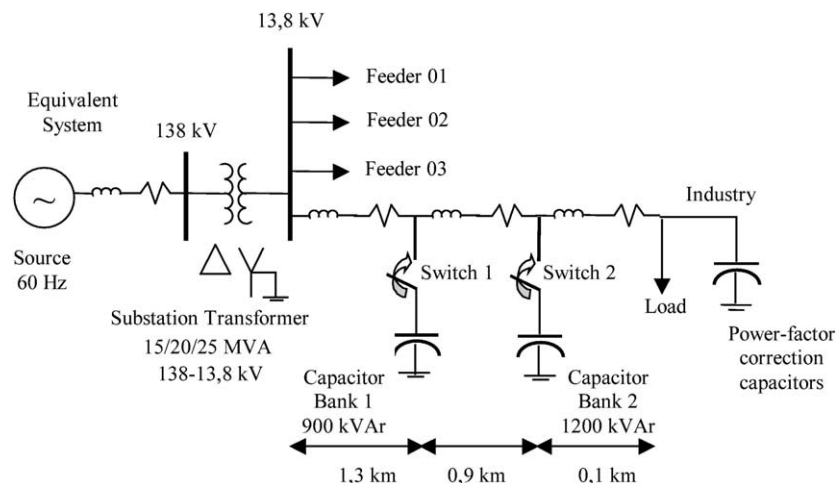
13,8 kV

Feeder 01

Feeder 02

Feeder 03

Equivalent System

138 kV

Industry

Source 60 Hz

Switch 1

Switch 2

Load

Substation Transformer 15/20/25 MVA 138-13,8 kV

Power-factor correction capacitors

Capacitor Bank 1 900 kVAr

Capacitor Bank 2 1200 kVAr

1,3 km

0,9 km

0,1 km